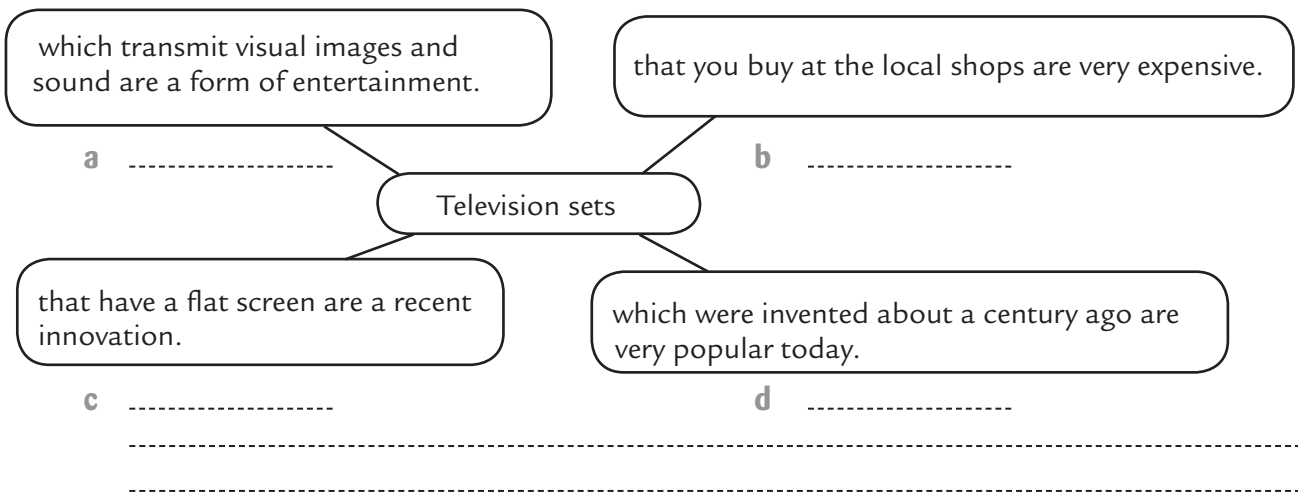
which transmit visual images and sound are a form of entertainment.

that you buy at the local shops are very expensive.

a ...................

b ...................

Television sets

that have a flat screen are a recent innovation.

which were invented about a century ago are very popular today.

c ...................

d ...................